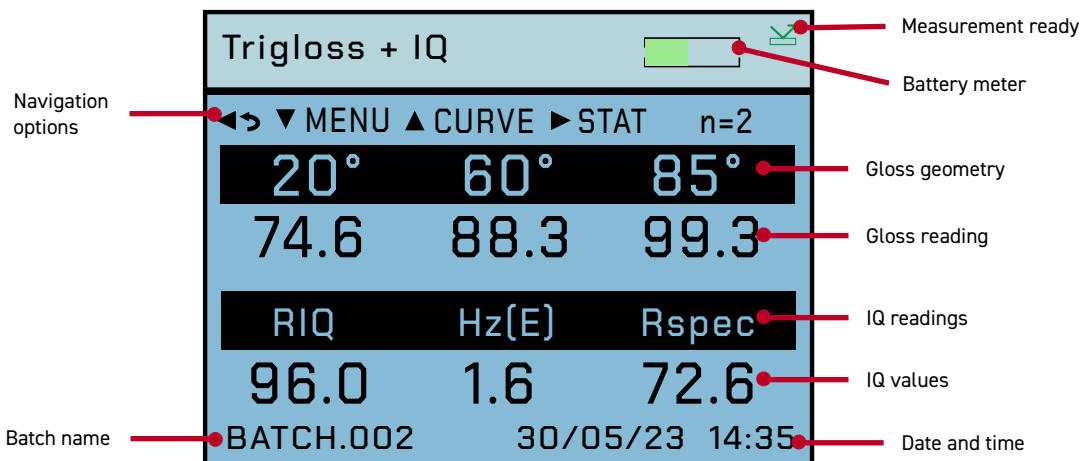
Trigloss + IQ

Measurement ready

Battery meter

Navigation options

◄↩ ▼MENU ▲CURVE ►STAT n=2

20° 60° 85°

Gloss geometry

74.6 88.3 99.3

Gloss reading

RIQ Hz(E) Rspec

IQ readings

96.0 1.6 72.6

IQ values

Batch name

BATCH.002 30/05/23 14:35

Date and time